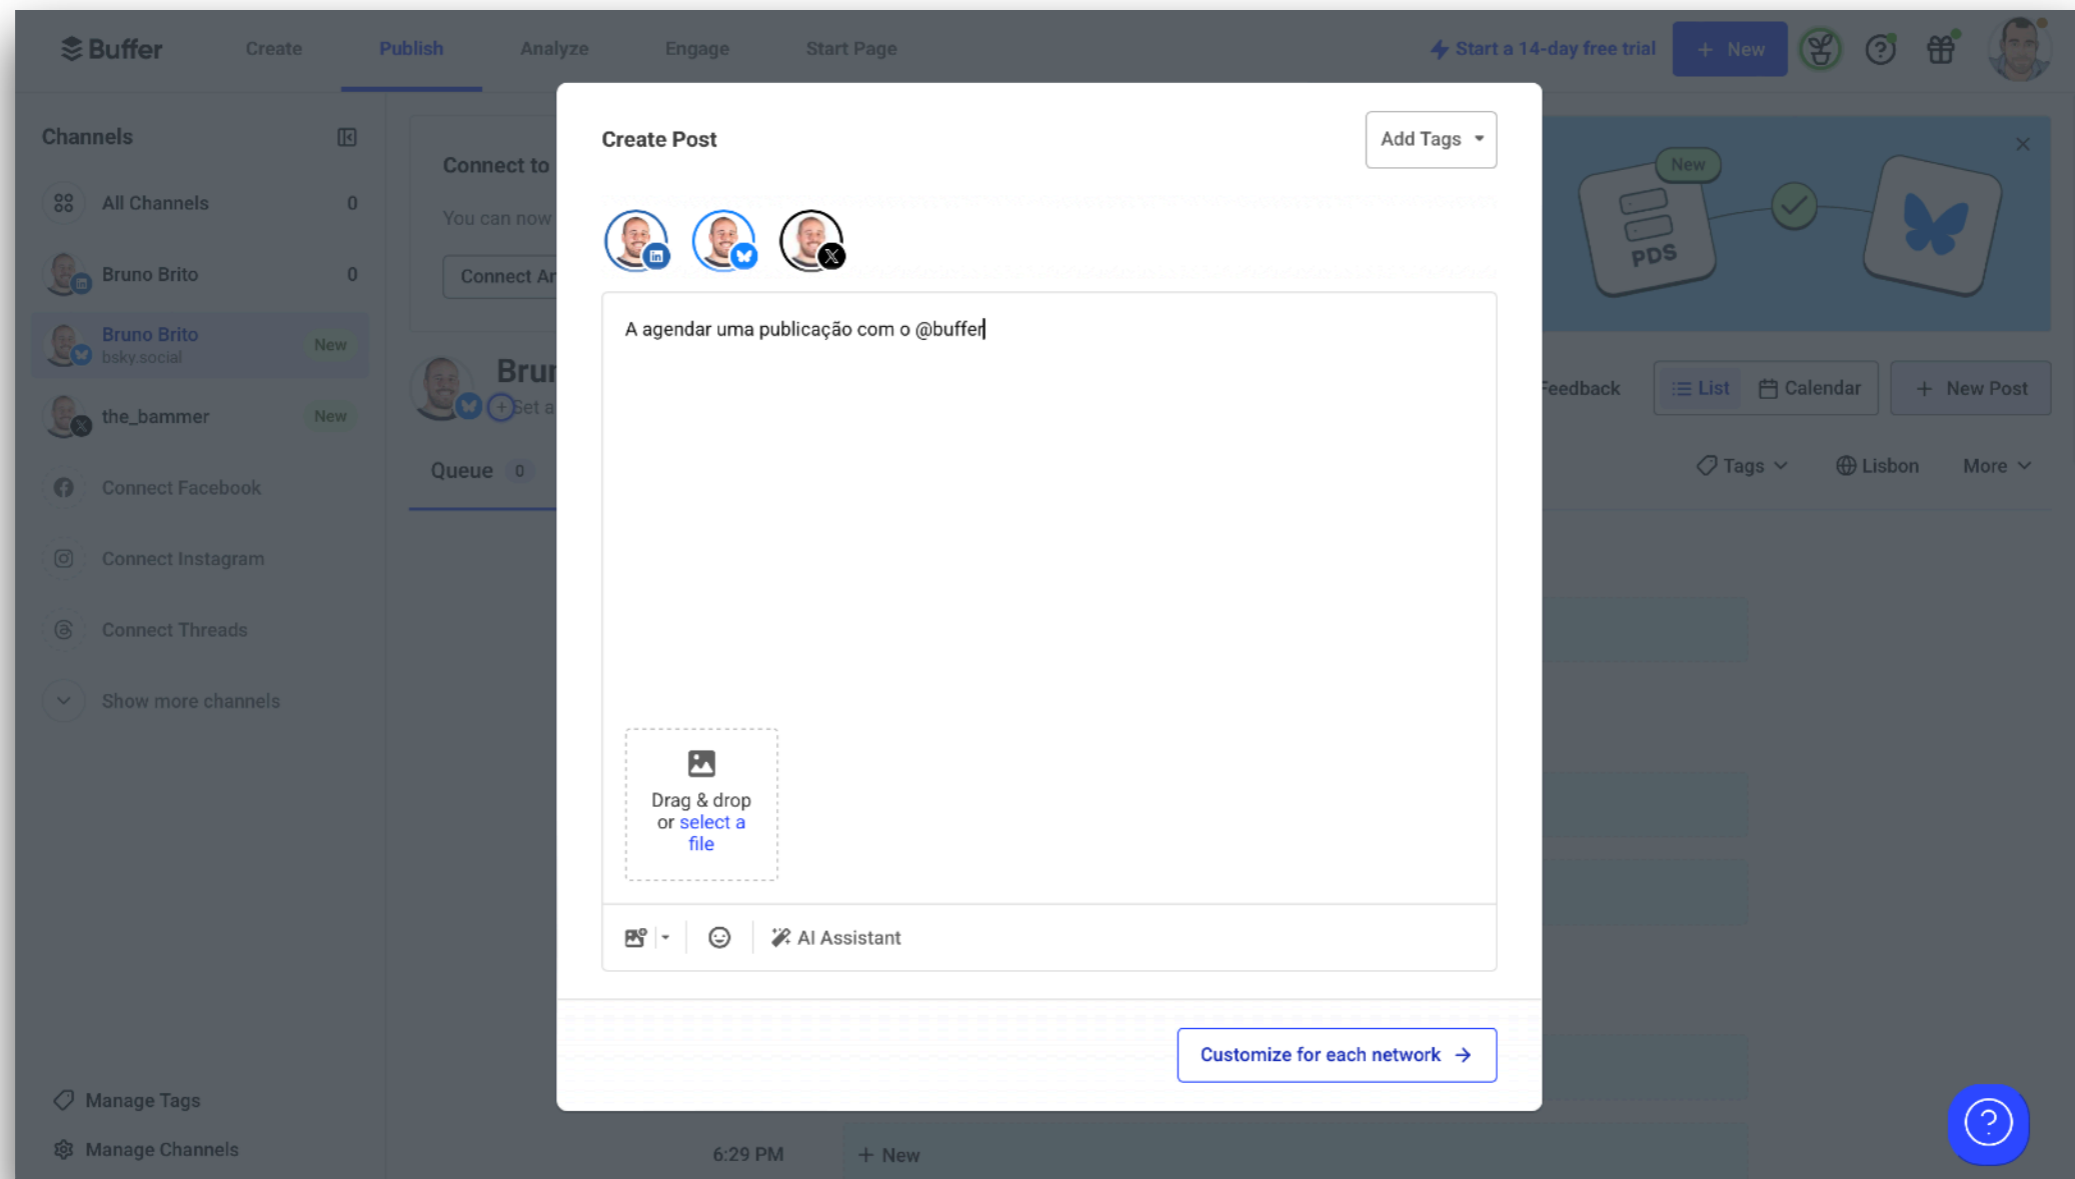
Buffer Create Publish Analyze Engage Start Page

Start a 14-day free trial + New

Channels

All Channels 0

Bruno Brito 0

Bruno Brito bsky.social New

the_bammer New

Connect Facebook

Connect Instagram

Connect Threads

Show more channels

Manage Tags

Manage Channels

Connect to

You can now

Connect Ar

Brur

Set a

Queue 0

6:29 PM + New

New PDS

Feedback List Calendar + New Post

Tags Lisbon More

Create Post

Add Tags

A agendar uma publicação com o @buffer

Drag & drop or select a file

AI Assistant

Customize for each network →